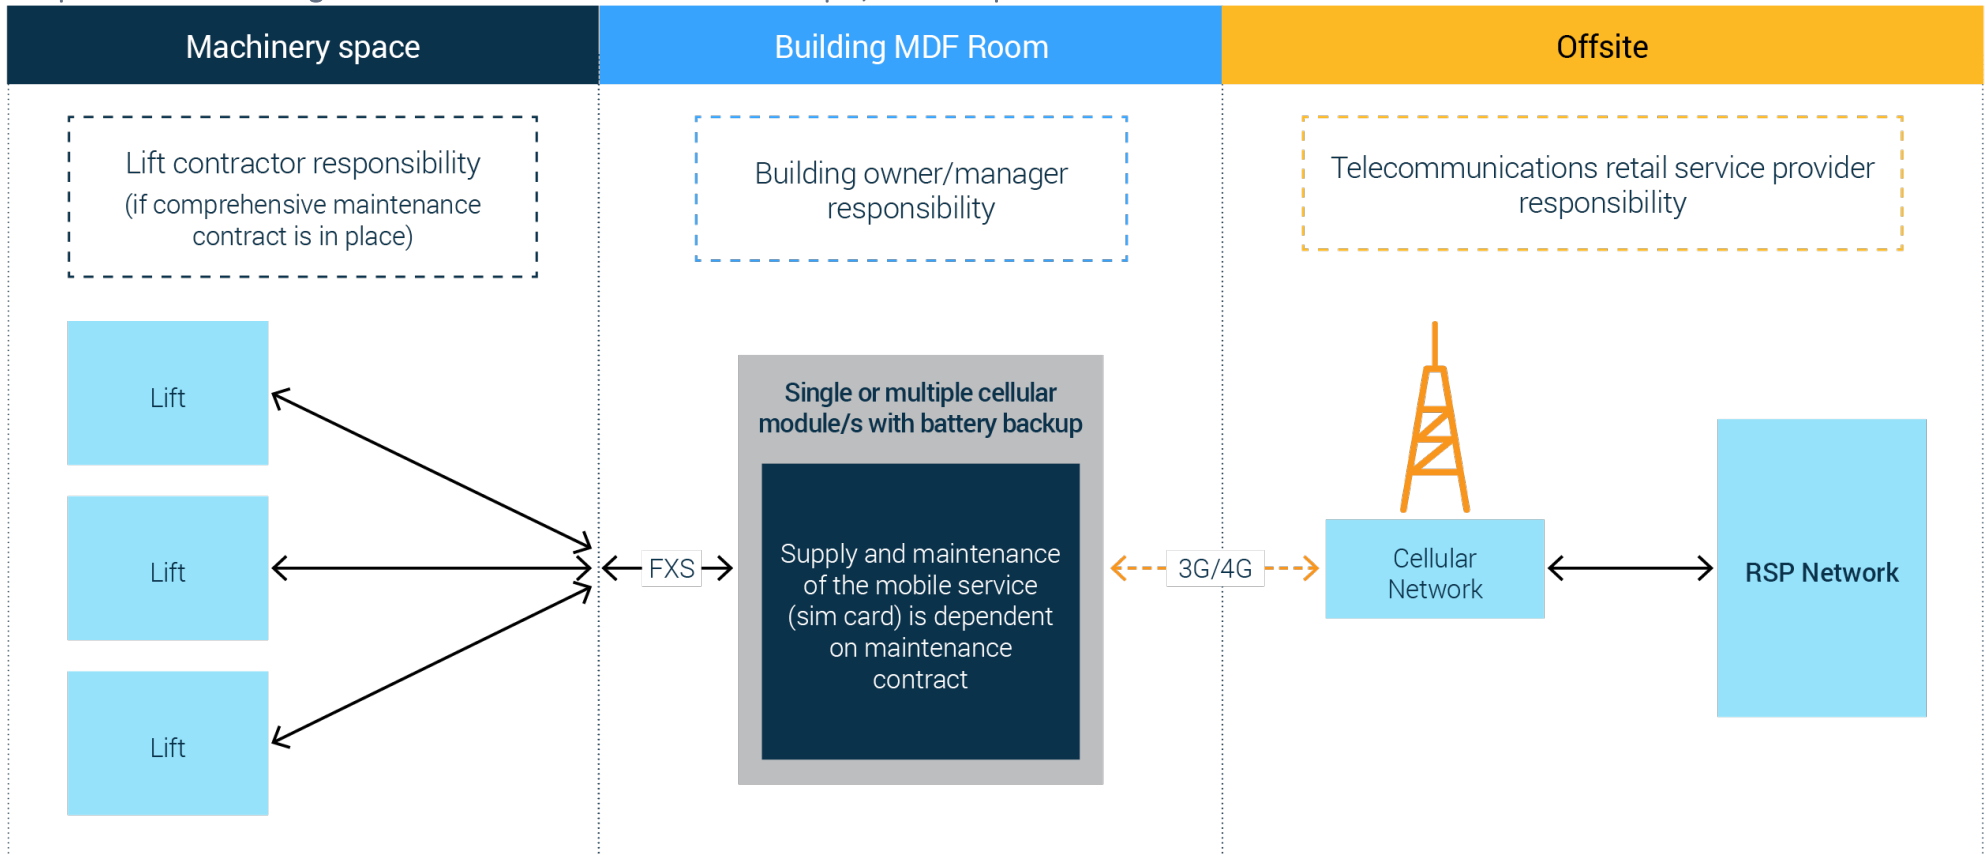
Machinery space

Building MDF Room

Offsite

Lift contractor responsibility
(if comprehensive maintenance contract is in place)

Building owner/manager responsibility

Telecommunications retail service provider responsibility

Lift

Lift

Lift

FXS

Single or multiple cellular module/s with battery backup

Supply and maintenance of the mobile service (sim card) is dependent on maintenance contract

3G/4G

Cellular Network

RSP Network